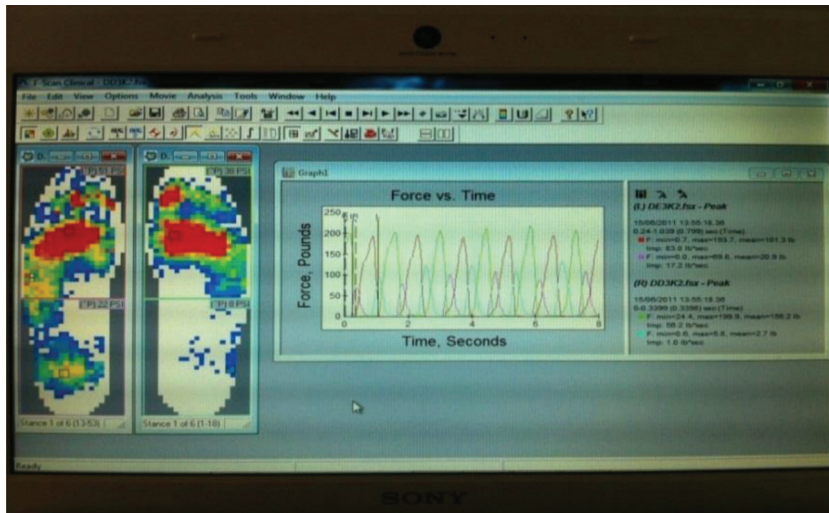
F-Scan Clinical - DD3K2 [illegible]

File Edit View Options Movie Analysis Tools Window Help

D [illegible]
D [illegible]

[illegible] PSI
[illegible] PSI
CP) 22 PSI
CP) 8 PSI

Stance 1 of 6 (13-53)
Stance 1 of 6 (1-16)

Graph1

Force vs. Time

Force, Pounds

250
200
150
100
50
0

0 2 4 6 8

Time, Seconds

(L) DE3K2.fsx - Peak
15/06/2011 13:55:18.36
0.24-1.039 (0.799) sec (Time)
F: min=6.7, max=193.7, mean=101.3 lb
Imp: 83.0 lb*sec
F: min=0.0, max=69.6, mean=20.9 lb
Imp: 17.2 lb*sec

(R) DD3K2.fsx - Peak
15/06/2011 13:55:18.36
0.0-.3390 (0.3390) sec (Time)
F: min=24.4, max=199.8, mean=156.2 lb
Imp: 58.2 lb*sec
F: min=0.0, max=5.8, mean=2.7 lb
Imp: 1.0 lb*sec

Ready

SONY